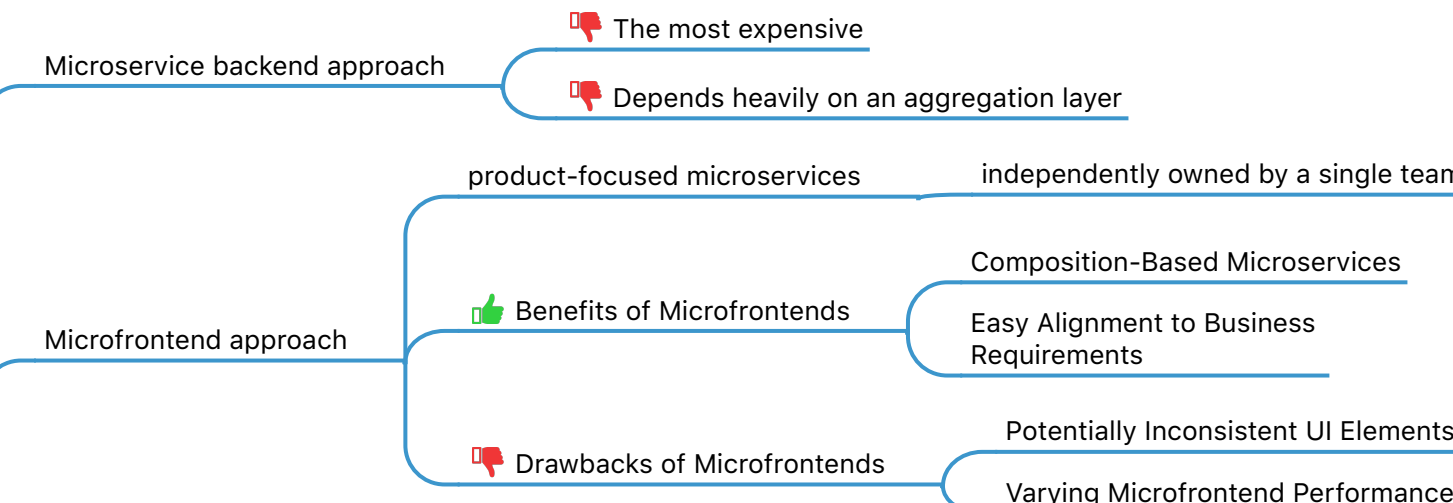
Microservice backend approach

The most expensive

Depends heavily on an aggregation layer

Microfrontend approach

product-focused microservices

independently owned by a single team

Benefits of Microfrontends

Composition-Based Microservices

Easy Alignment to Business Requirements

Drawbacks of Microfrontends

Potentially Inconsistent UI Elements

Varying Microfrontend Performance